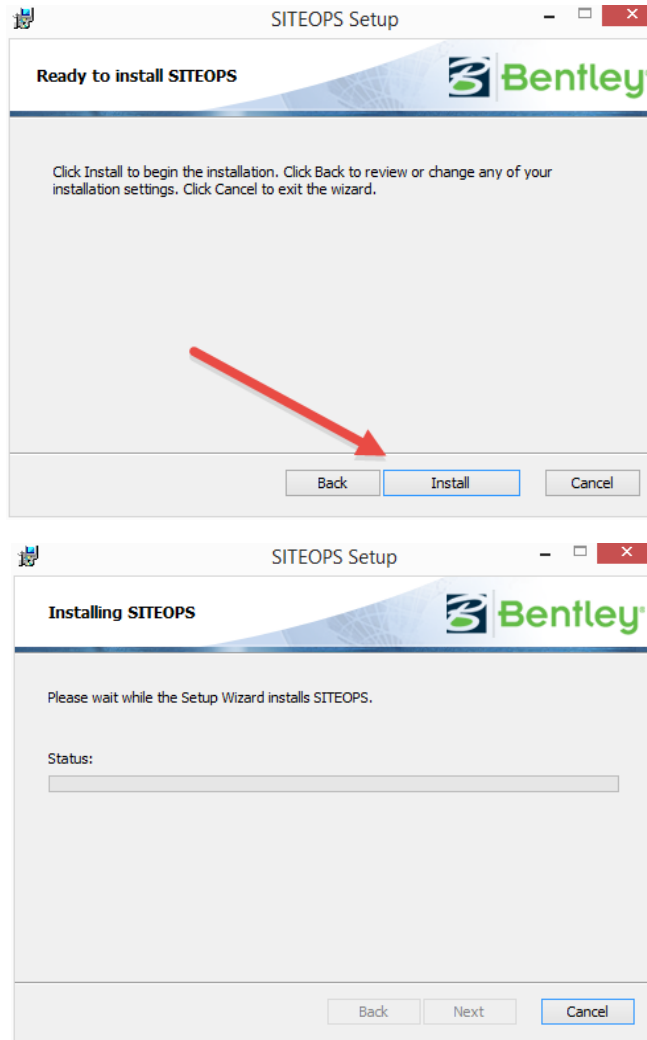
SITEOPS Setup

Ready to install SITEOPS

Bentley

Click Install to begin the installation. Click Back to review or change any of your installation settings. Click Cancel to exit the wizard.

Back Install Cancel

SITEOPS Setup

Installing SITEOPS

Bentley

Please wait while the Setup Wizard installs SITEOPS.

Status:

Back Next Cancel